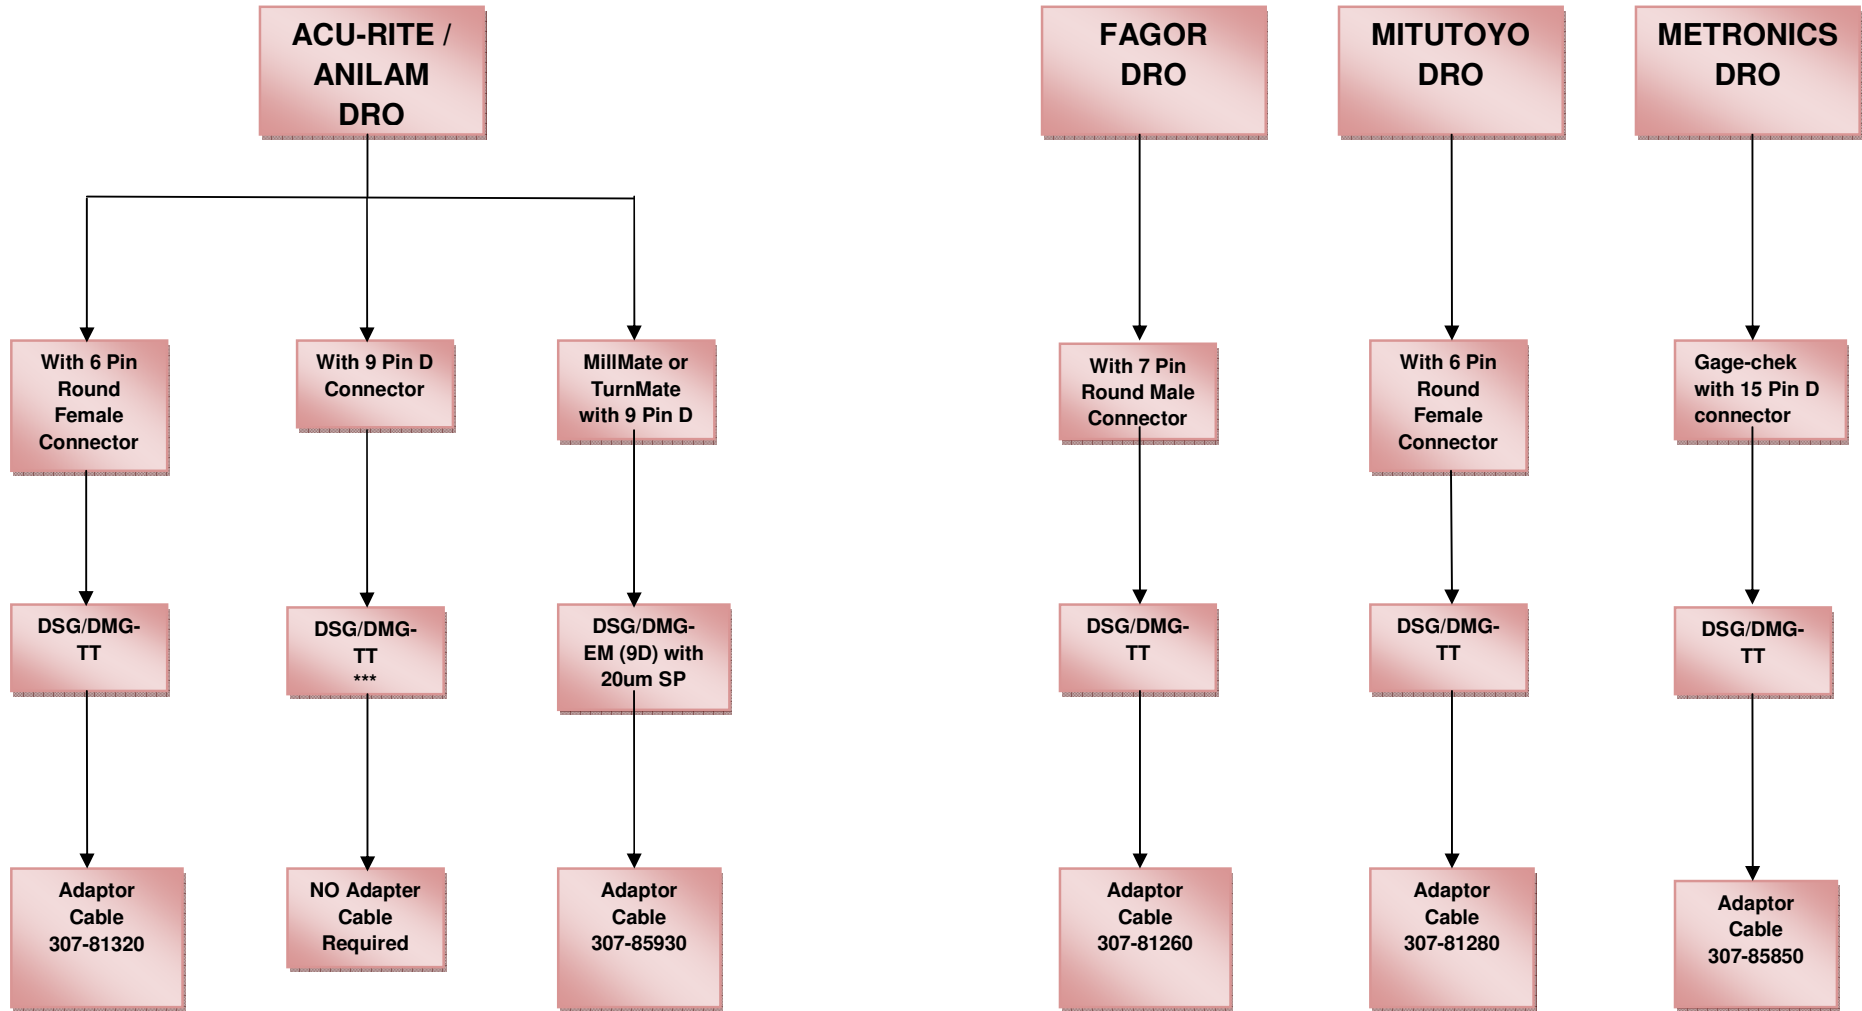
ACU-RITE / ANILAM DRO

With 6 Pin Round Female Connector

DSG/DMG-TT

Adaptor Cable 307-81320

With 9 Pin D Connector

DSG/DMG-TT ***

NO Adapter Cable Required

MillMate or TurnMate with 9 Pin D

DSG/DMG-EM (9D) with 20um SP

Adaptor Cable 307-85930

FAGOR DRO

With 7 Pin Round Male Connector

DSG/DMG-TT

Adaptor Cable 307-81260

MITUTOYO DRO

With 6 Pin Round Female Connector

DSG/DMG-TT

Adaptor Cable 307-81280

METRONICS DRO

Gage-chek with 15 Pin D connector

DSG/DMG-TT

Adaptor Cable 307-85850